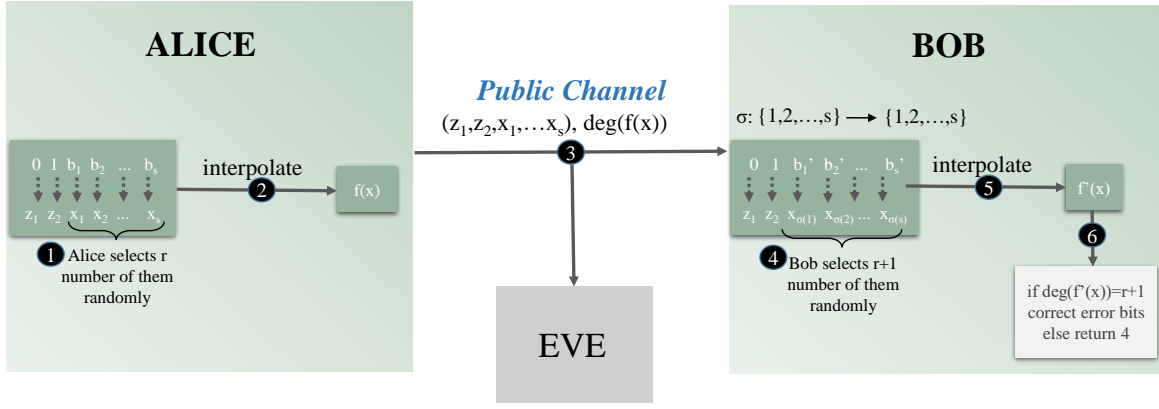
ALICE

0 1 $b_1$ $b_2$ ... $b_s$

$z_1$ $z_2$ $x_1$ $x_2$ ... $x_s$

1 Alice selects r number of them randomly

interpolate

2

f(x)

Public Channel

$(z_1,z_2,x_1,\ldots x_s)$, deg(f(x))

3

EVE

BOB

σ: {1,2,…,s} ⟶ {1,2,…,s}

0 1 $b_1$' $b_2$' ... $b_s$'

$z_1$ $z_2$ $x_{\sigma(1)}$ $x_{\sigma(2)}$ ... $x_{\sigma(s)}$

4 Bob selects r+1 number of them randomly

interpolate

5

f'(x)

6

if deg(f'(x))=r+1 correct error bits else return 4